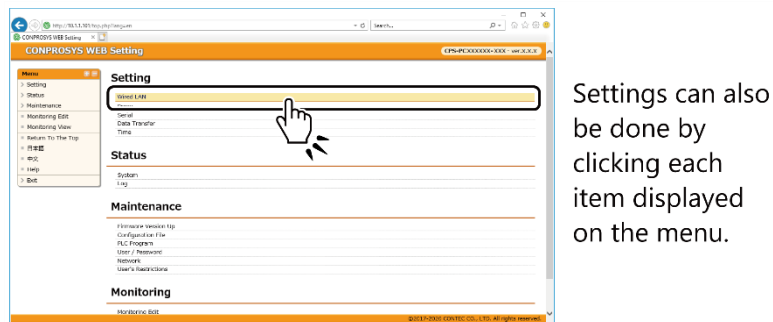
http://10.1.1.101/top.php?lang=en
Search...
CONPROSYS WEB Setting
CONPROSYS WEB Setting
CPS-PCXXXXXX-XXX - ver.X.X.X

Menu
> Setting
> Status
> Maintenance
> Monitoring Edit
> Monitoring View
> Return To The Top
> 日本語
> 中文
> Help
> Exit

Setting
Wired LAN
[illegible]
Serial
Data Transfer
Time

Status
System
Log

Maintenance
Firmware Version Up
Configuration File
PLC Program
User / Password
Network
User's Restrictions

Monitoring
Monitoring Edit
@2017-2020 CONTEC CO., LTD. All rights reserved.

Settings can also be done by clicking each item displayed on the menu.